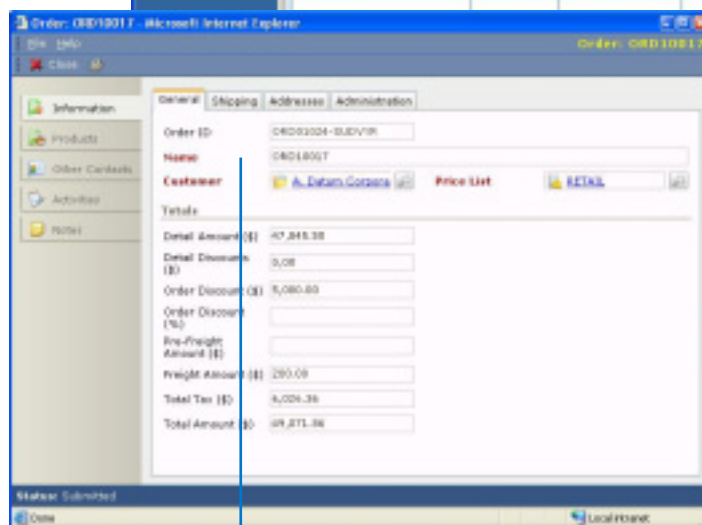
Order: ORD10017 - Microsoft Internet Explorer

File Help

Order: ORD10017

Close

Information

Products

Other Contacts

Activities

Notes

General | Shipping | Addresses | Administration

Order ID: ORD01024-SUDV9R

Name: ORD10017

Customer: A. Datum Corpora

Price List: RETAIL

Totals

Detail Amount ($): 47,845.38

Detail Discount ($): 0.00

Order Discount ($): 5,000.00

Order Discount (%):

Pre-Freight Amount ($):

Freight Amount ($): 200.00

Total Tax ($): 6,026.36

Total Amount ($): 49,071.36

Status: Submitted

Done

Local intranet